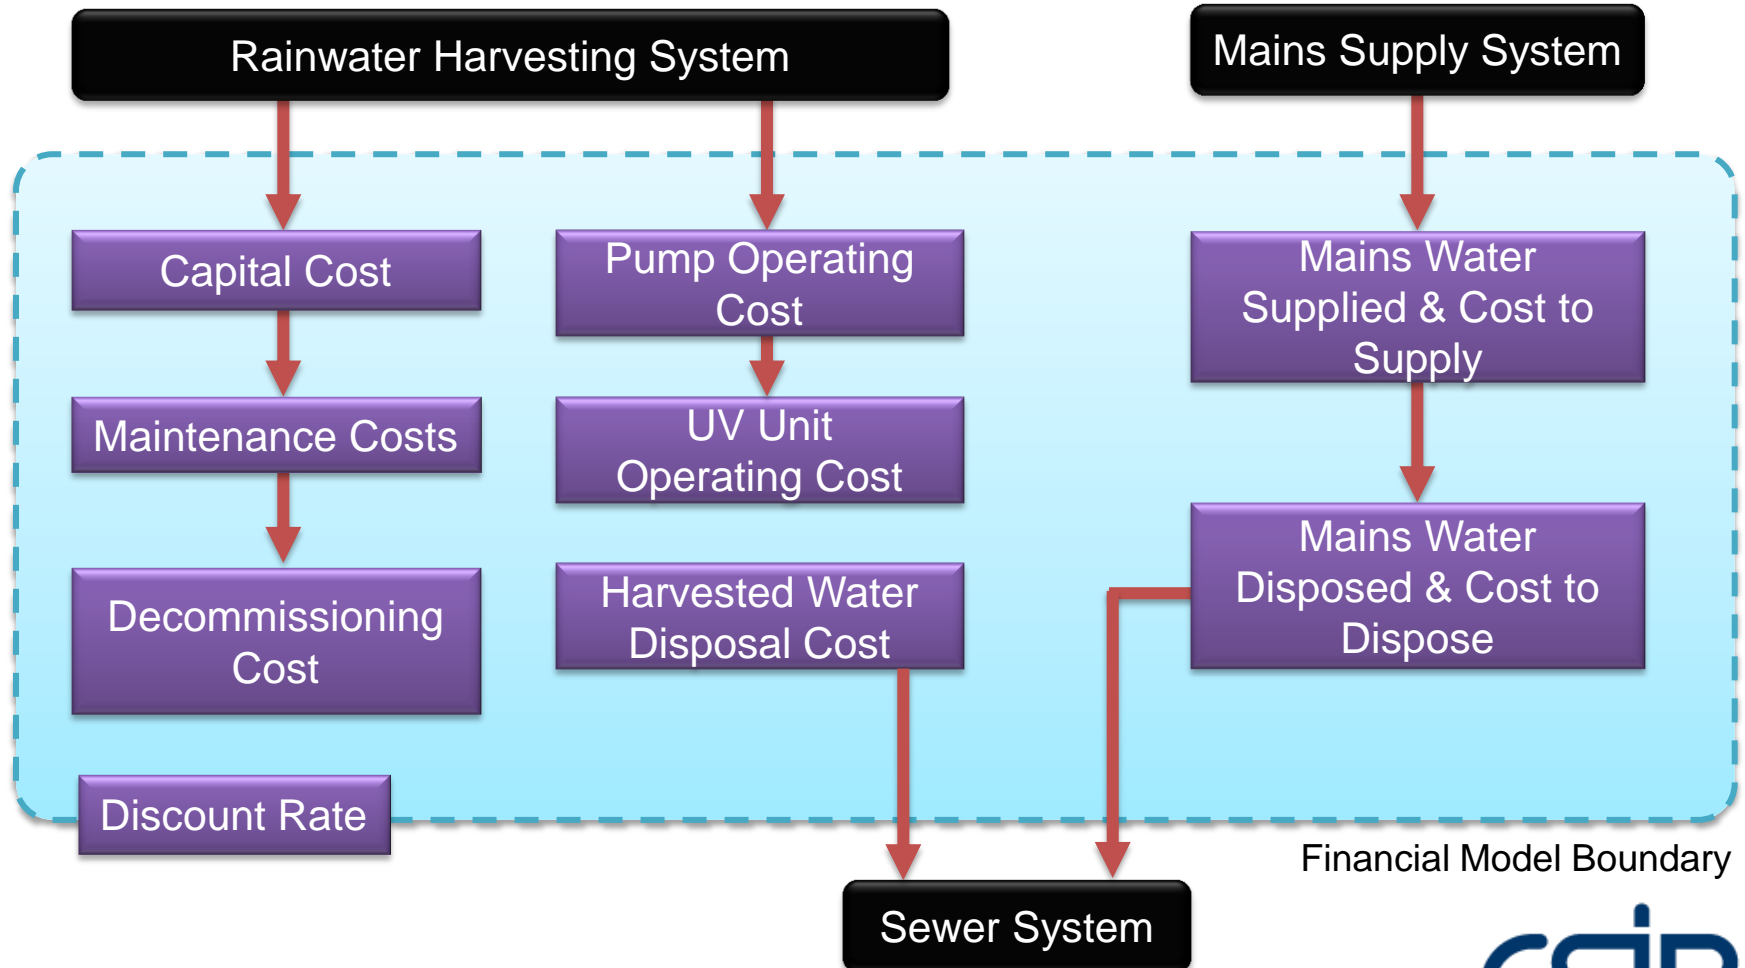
Rainwater Harvesting System

Mains Supply System

Capital Cost

Pump Operating Cost

Mains Water Supplied & Cost to Supply

Maintenance Costs

UV Unit Operating Cost

Decommissioning Cost

Harvested Water Disposal Cost

Mains Water Disposed & Cost to Dispose

Discount Rate

Financial Model Boundary

Sewer System